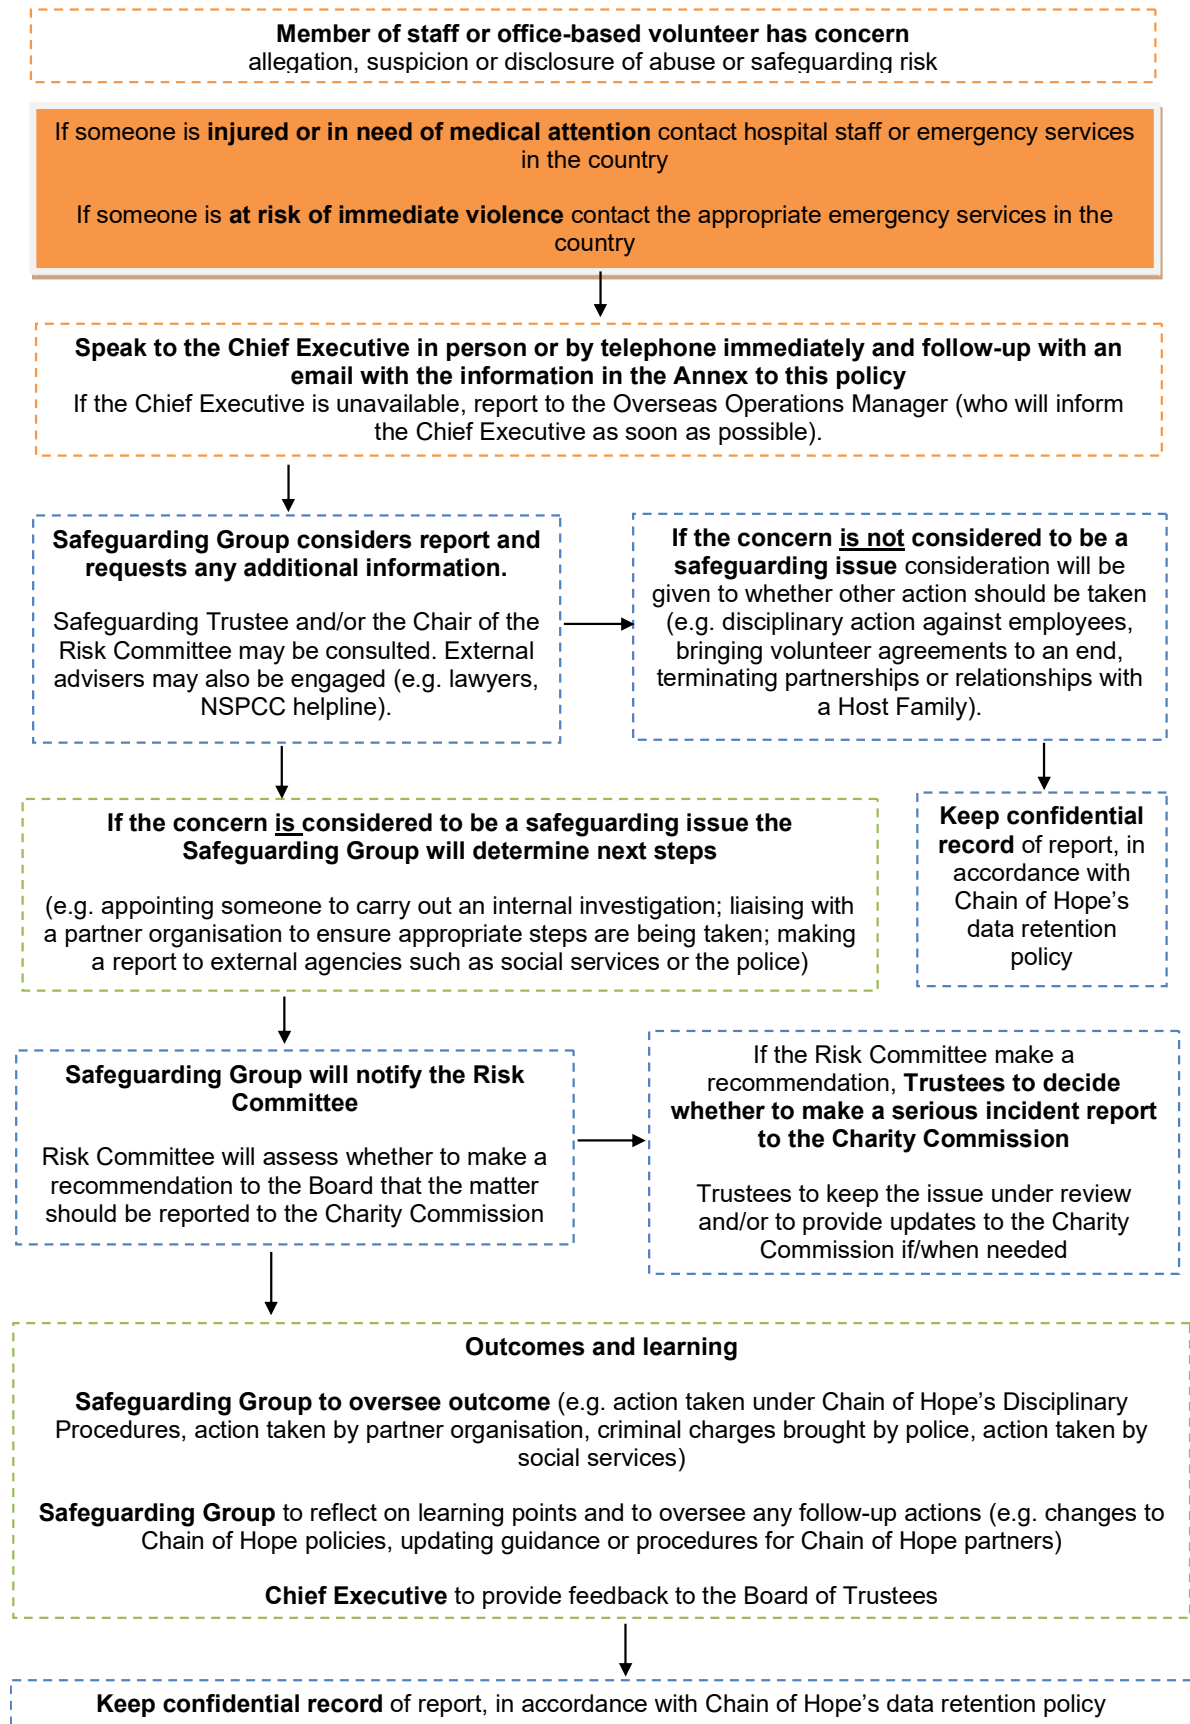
Member of staff or office-based volunteer has concern
allegation, suspicion or disclosure of abuse or safeguarding risk

If someone is injured or in need of medical attention contact hospital staff or emergency services in the country

If someone is at risk of immediate violence contact the appropriate emergency services in the country

Speak to the Chief Executive in person or by telephone immediately and follow-up with an email with the information in the Annex to this policy
If the Chief Executive is unavailable, report to the Overseas Operations Manager (who will inform the Chief Executive as soon as possible).

Safeguarding Group considers report and requests any additional information.

Safeguarding Trustee and/or the Chair of the Risk Committee may be consulted. External advisers may also be engaged (e.g. lawyers, NSPCC helpline).

If the concern is not considered to be a safeguarding issue consideration will be given to whether other action should be taken (e.g. disciplinary action against employees, bringing volunteer agreements to an end, terminating partnerships or relationships with a Host Family).

If the concern is considered to be a safeguarding issue the Safeguarding Group will determine next steps

(e.g. appointing someone to carry out an internal investigation; liaising with a partner organisation to ensure appropriate steps are being taken; making a report to external agencies such as social services or the police)

Keep confidential record of report, in accordance with Chain of Hope's data retention policy

Safeguarding Group will notify the Risk Committee

Risk Committee will assess whether to make a recommendation to the Board that the matter should be reported to the Charity Commission

If the Risk Committee make a recommendation, Trustees to decide whether to make a serious incident report to the Charity Commission

Trustees to keep the issue under review and/or to provide updates to the Charity Commission if/when needed

Outcomes and learning

Safeguarding Group to oversee outcome (e.g. action taken under Chain of Hope's Disciplinary Procedures, action taken by partner organisation, criminal charges brought by police, action taken by social services)

Safeguarding Group to reflect on learning points and to oversee any follow-up actions (e.g. changes to Chain of Hope policies, updating guidance or procedures for Chain of Hope partners)

Chief Executive to provide feedback to the Board of Trustees

Keep confidential record of report, in accordance with Chain of Hope's data retention policy